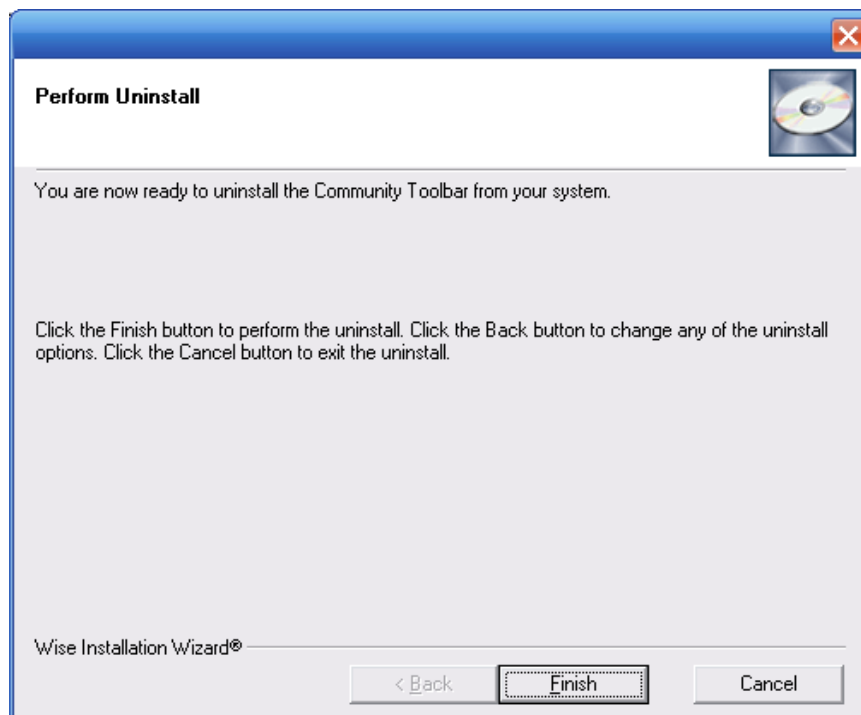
Perform Uninstall

You are now ready to uninstall the Community Toolbar from your system.

Click the Finish button to perform the uninstall. Click the Back button to change any of the uninstall options. Click the Cancel button to exit the uninstall.

Wise Installation Wizard®

< Back

Finish

Cancel